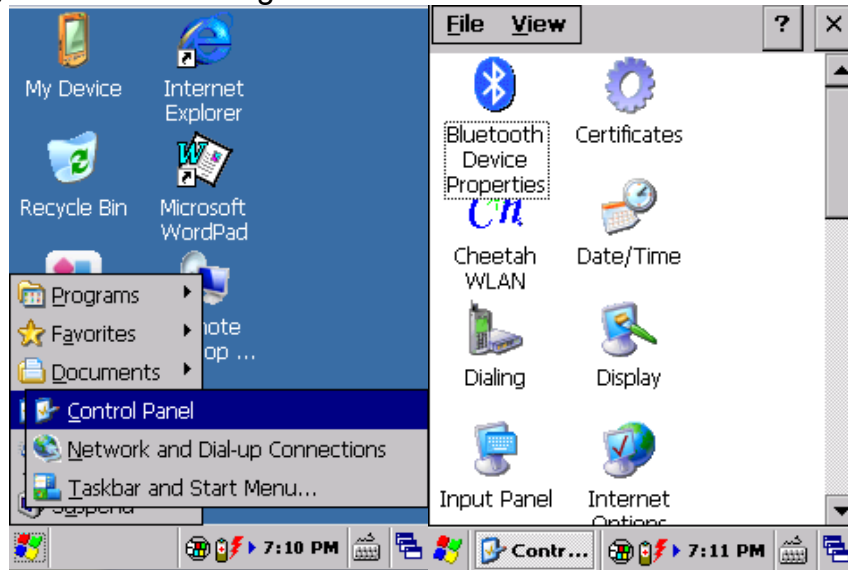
My Device

Internet Explorer

Recycle Bin

Microsoft WordPad

Programs

Favorites

Documents

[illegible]mote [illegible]op ...

Control Panel

Network and Dial-up Connections

Taskbar and Start Menu...

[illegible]spend

7:10 PM

File View ? ×

Bluetooth Device Properties

Certificates

Cheetah WLAN

Date/Time

Dialing

Display

Input Panel

Internet Options

Contr...

7:11 PM